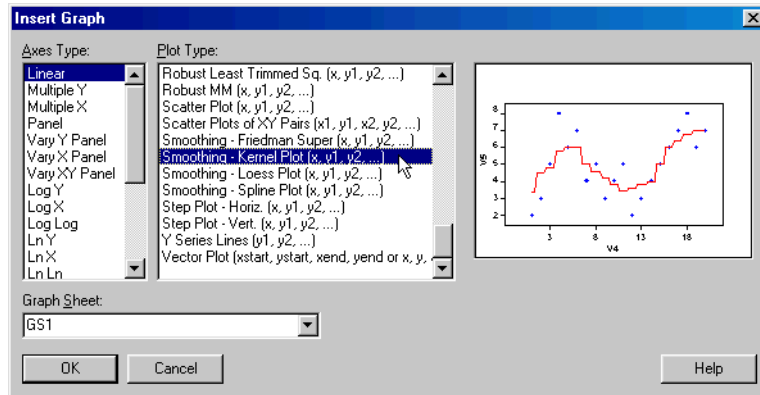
Insert Graph

Axes Type:

Linear
Multiple Y
Multiple X
Panel
Vary Y Panel
Vary X Panel
Vary XY Panel
Log Y
Log X
Log Log
Ln Y
Ln X
Ln Ln

Plot Type:

Robust Least Trimmed Sq. (x, y1, y2, ...)
Robust MM (x, y1, y2, ...)
Scatter Plot (x, y1, y2, ...)
Scatter Plots of XY Pairs (x1, y1, x2, y2, ...)
Smoothing - Friedman Super (x, y1, y2, ...)
Smoothing - Kernel Plot (x, y1, y2, ...)
Smoothing - Loess Plot (x, y1, y2, ...)
Smoothing - Spline Plot (x, y1, y2, ...)
Step Plot - Horiz. (x, y1, y2, ...)
Step Plot - Vert. (x, y1, y2, ...)
Y Series Lines (y1, y2, ...)
Vector Plot (xstart, ystart, xend, yend or x, y,

8
7
6
5
4
3
2
V5
3
8
13
18
V4

Graph Sheet:

GS1

OK
Cancel
Help